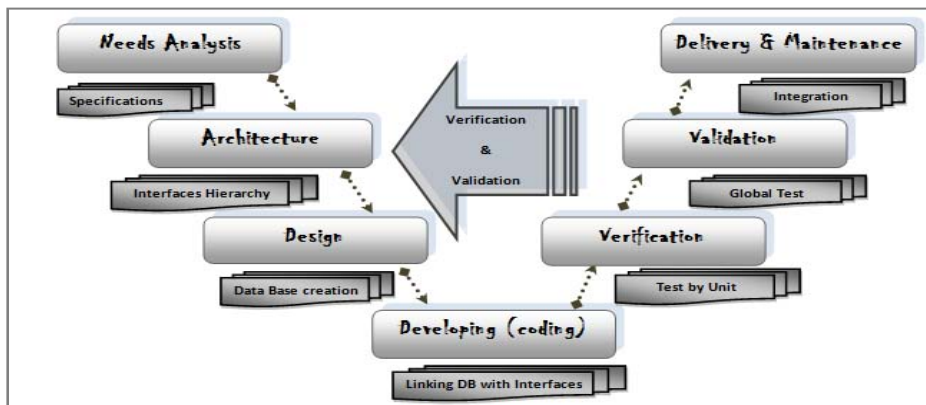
Needs Analysis

Specifications

Architecture

Interfaces Hierarchy

Design

Data Base creation

Verification

&

Validation

Delivery & Maintenance

Integration

Validation

Global Test

Verification

Test by Unit

Developing (coding)

Linking DB with Interfaces